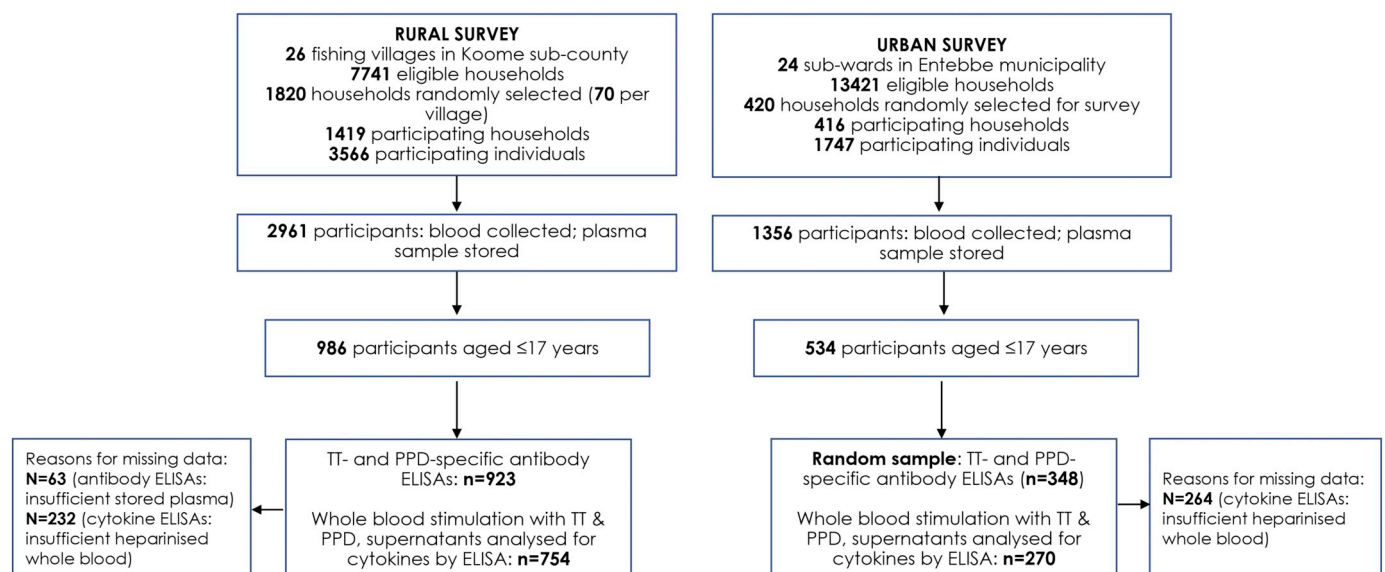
RURAL SURVEY
26 fishing villages in Koome sub-county
7741 eligible households
1820 households randomly selected (70 per village)
1419 participating households
3566 participating individuals

2961 participants: blood collected; plasma sample stored

986 participants aged ≤17 years

Reasons for missing data:
N=63 (antibody ELISAs: insufficient stored plasma)
N=232 (cytokine ELISAs: insufficient heparinised whole blood)

TT- and PPD-specific antibody ELISAs: n=923

Whole blood stimulation with TT & PPD, supernatants analysed for cytokines by ELISA: n=754

URBAN SURVEY
24 sub-wards in Entebbe municipality
13421 eligible households
420 households randomly selected for survey
416 participating households
1747 participating individuals

1356 participants: blood collected; plasma sample stored

534 participants aged ≤17 years

Random sample: TT- and PPD-specific antibody ELISAs (n=348)

Whole blood stimulation with TT & PPD, supernatants analysed for cytokines by ELISA: n=270

Reasons for missing data:
N=264 (cytokine ELISAs: insufficient heparinised whole blood)